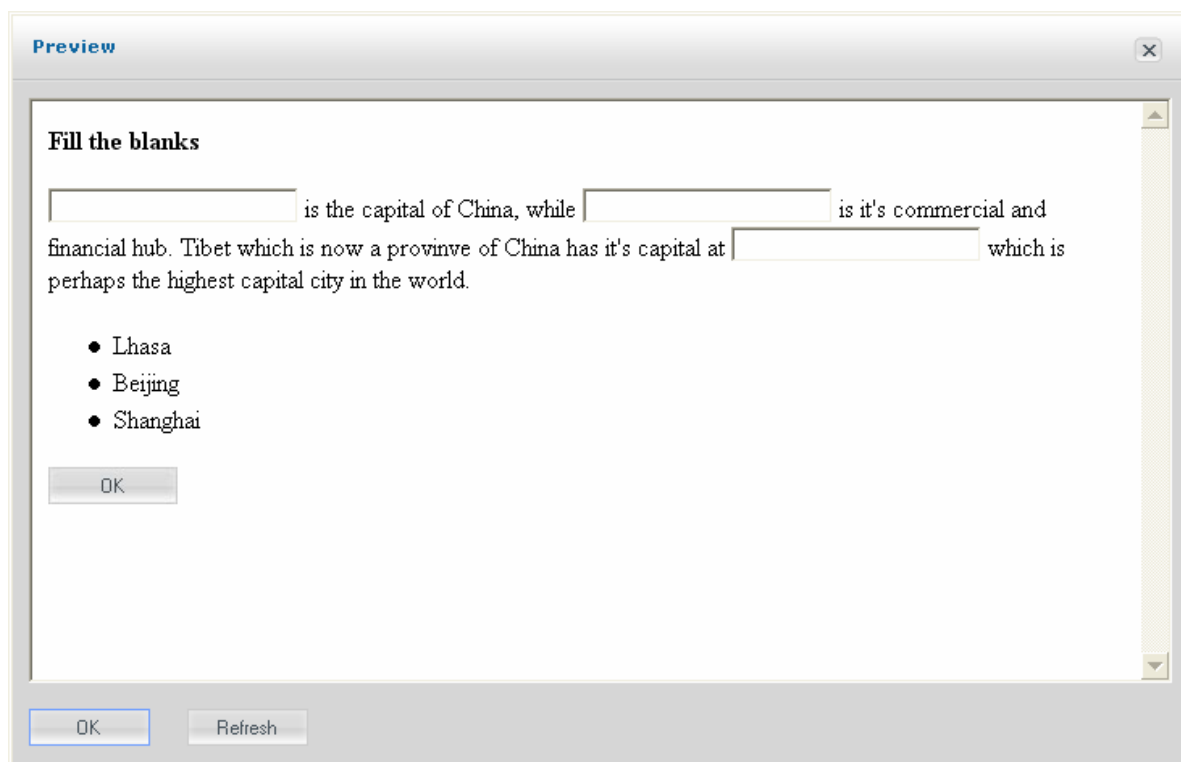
Preview

Fill the blanks

______ is the capital of China, while ______ is it's commercial and financial hub. Tibet which is now a provinve of China has it's capital at ______ which is perhaps the highest capital city in the world.

- Lhasa
- Beijing
- Shanghai

OK

OK Refresh